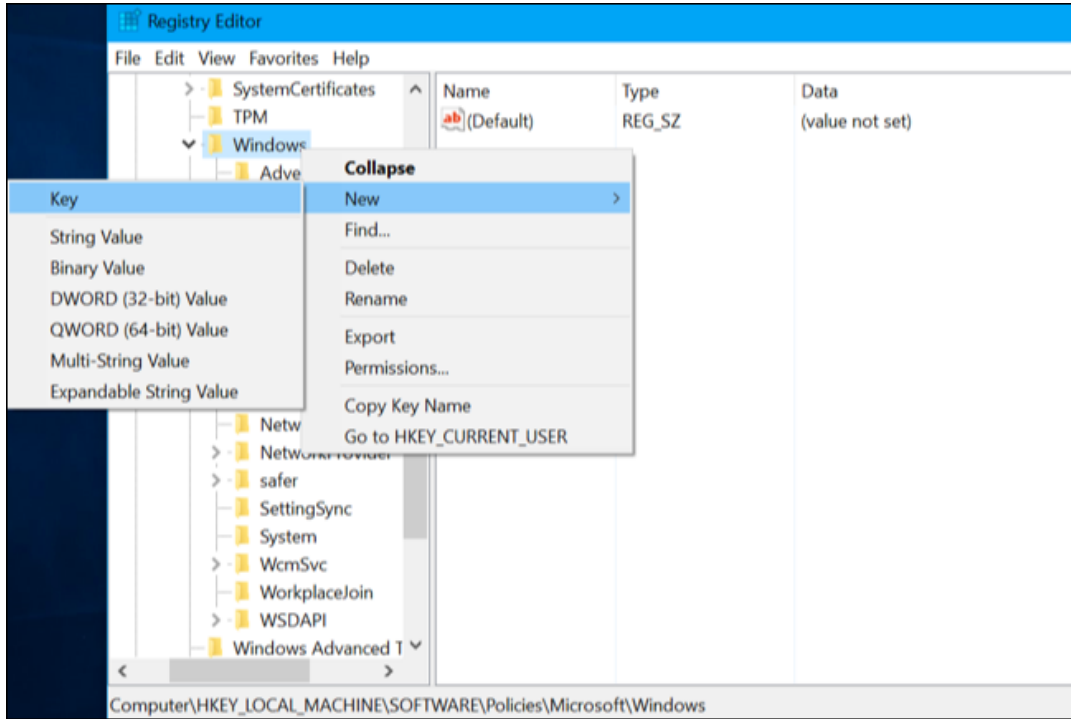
Registry Editor

File Edit View Favorites Help

SystemCertificates
TPM
Windows
Adve

Key

String Value
Binary Value
DWORD (32-bit) Value
QWORD (64-bit) Value
Multi-String Value
Expandable String Value

Collapse
New
Find...
Delete
Rename
Export
Permissions...
Copy Key Name
Go to HKEY_CURRENT_USER

Netw
NetworkProvider
safer
SettingSync
System
WcmSvc
WorkplaceJoin
WSDAPI
Windows Advanced T

| Name | Type | Data |
|---|---|---|
| (Default) | REG_SZ | (value not set) |

Computer\HKEY_LOCAL_MACHINE\SOFTWARE\Policies\Microsoft\Windows